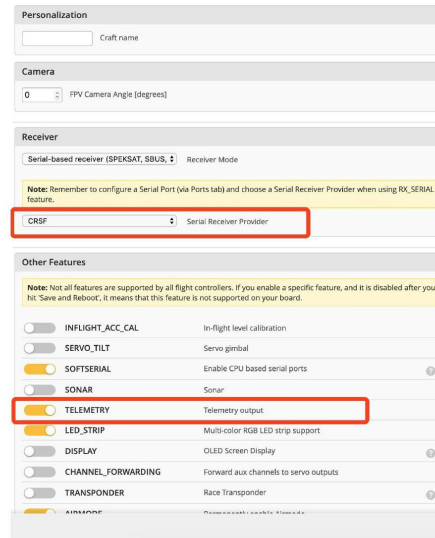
Personalization

Craft name

Camera

0 FPV Camera Angle [degrees]

Receiver

Serial-based receiver (SPEKSAT, SBUS, Receiver Mode

Note: Remember to configure a Serial Port (via Ports tab) and choose a Serial Receiver Provider when using RX_SERIAL feature.

CRSF Serial Receiver Provider

Other Features

Note: Not all features are supported by all flight controllers. If you enable a specific feature, and it is disabled after you hit 'Save and Reboot', it means that this feature is not supported on your board.

| | |
|---|---|
| INFLIGHT_ACC_CAL | In-flight level calibration |
| SERVO_TILT | Servo gimbal |
| SOFTSERIAL | Enable CPU based serial ports |
| SONAR | Sonar |
| TELEMETRY | Telemetry output |
| LED_STRIP | Multi-color RGB LED strip support |
| DISPLAY | OLED Screen Display |
| CHANNEL_FORWARDING | Forward aux channels to servo outputs |
| TRANSPONDER | Race Transponder |
| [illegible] | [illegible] |